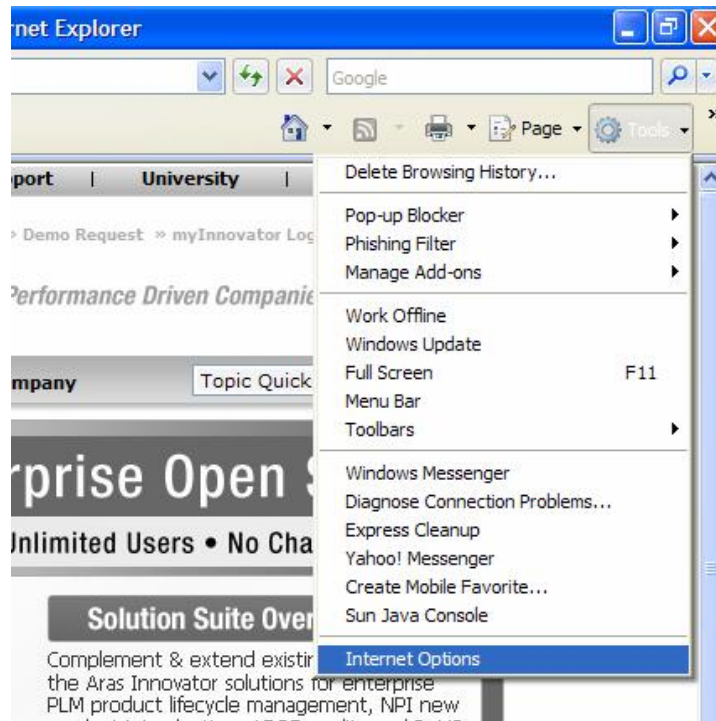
rnet Explorer

Google

Page ▾ Tools ▾

pport | University |

» Demo Request » myInnovator Log

Performance Driven Companie

mpany

Topic Quick

rprise Open S

Jnlimited Users • No Cha

Solution Suite Over

Complement & extend existir the Aras Innovator solutions for enterprise PLM product lifecycle management, NPI new

Delete Browsing History...

Pop-up Blocker
Phishing Filter
Manage Add-ons

Work Offline
Windows Update
Full Screen F11
Menu Bar
Toolbars

Windows Messenger
Diagnose Connection Problems...
Express Cleanup
Yahoo! Messenger
Create Mobile Favorite...
Sun Java Console

Internet Options